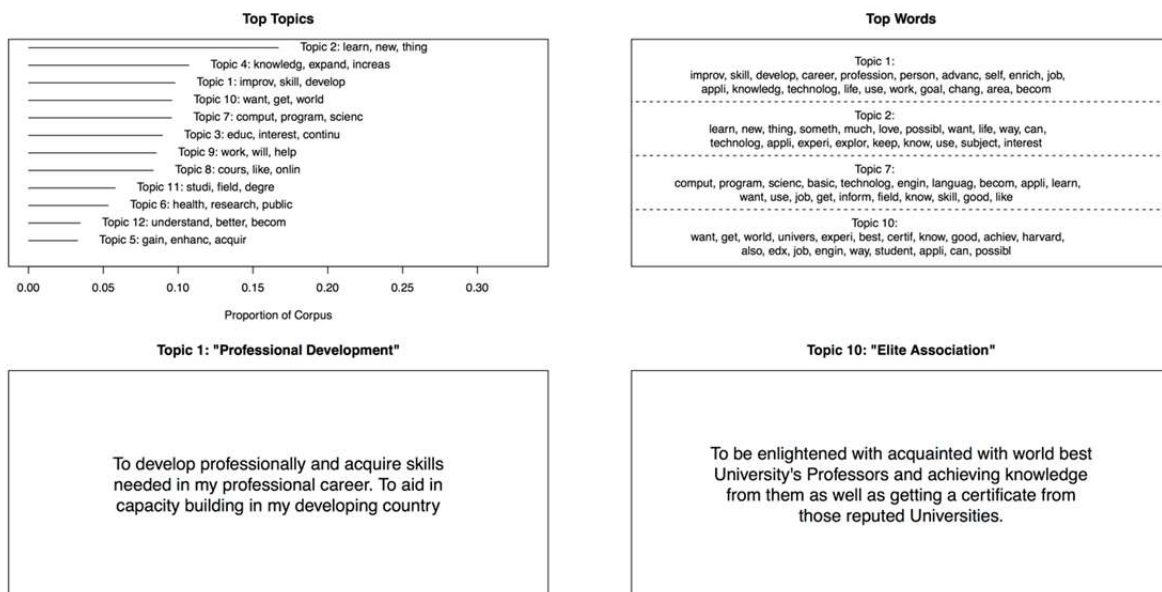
Top Topics

Topic 2: learn, new, thing
Topic 4: knowledg, expand, increas
Topic 1: improv, skill, develop
Topic 10: want, get, world
Topic 7: comput, program, scienc
Topic 3: educ, interest, continu
Topic 9: work, will, help
Topic 8: cours, like, onlin
Topic 11: studi, field, degre
Topic 6: health, research, public
Topic 12: understand, better, becom
Topic 5: gain, enhanc, acquir

0.00 0.05 0.10 0.15 0.20 0.25 0.30

Proportion of Corpus

Top Words

Topic 1:
improv, skill, develop, career, profession, person, advanc, self, enrich, job, appli, knowledg, technolog, life, use, work, goal, chang, area, becom

Topic 2:
learn, new, thing, someth, much, love, possibl, want, life, way, can, technolog, appli, experi, explor, keep, know, use, subject, interest

Topic 7:
comput, program, scienc, basic, technolog, engin, languag, becom, appli, learn, want, use, job, get, inform, field, know, skill, good, like

Topic 10:
want, get, world, univers, experi, best, certif, know, good, achiev, harvard, also, edx, job, engin, way, student, appli, can, possibl

Topic 1: "Professional Development"

To develop professionally and acquire skills needed in my professional career. To aid in capacity building in my developing country

Topic 10: "Elite Association"

To be enlightened with acquainted with world best University's Professors and achieving knowledge from them as well as getting a certificate from those reputed Universities.